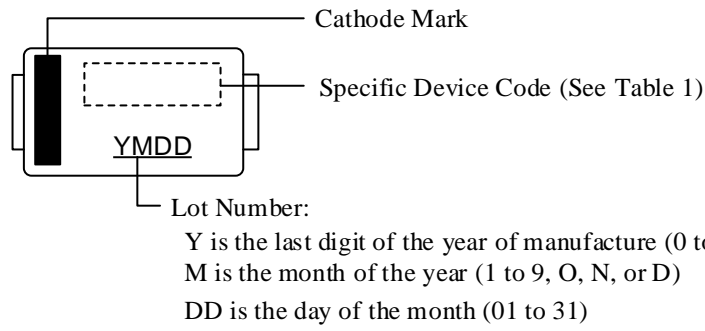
Cathode Mark

Specific Device Code (See Table 1)

YMDD

Lot Number:
Y is the last digit of the year of manufacture (0 t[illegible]
M is the month of the year (1 to 9, O, N, or D)
DD is the day of the month (01 to 31)